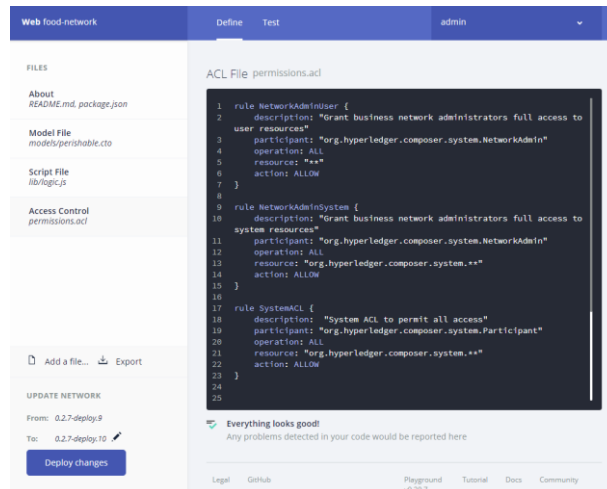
Web food-network

Define Test

admin

FILES

About
README.md, package.json

Model File
models/perishable.cto

Script File
lib/logic.js

Access Control
permissions.acl

Add a file... Export

UPDATE NETWORK

From: 0.2.7-deploy.9

To: 0.2.7-deploy.10

Deploy changes

ACL File permissions.acl

1 rule NetworkAdminUser {
2 description: "Grant business network administrators full access to user resources"
3 participant: "org.hyperledger.composer.system.NetworkAdmin"
4 operation: ALL
5 resource: "**"
6 action: ALLOW
7 }
8
9 rule NetworkAdminSystem {
10 description: "Grant business network administrators full access to system resources"
11 participant: "org.hyperledger.composer.system.NetworkAdmin"
12 operation: ALL
13 resource: "org.hyperledger.composer.system.**"
14 action: ALLOW
15 }
16
17 rule SystemACL {
18 description: "System ACL to permit all access"
19 participant: "org.hyperledger.composer.system.Participant"
20 operation: ALL
21 resource: "org.hyperledger.composer.system.**"
22 action: ALLOW
23 }
24
25

Everything looks good!
Any problems detected in your code would be reported here

Legal GitHub Playground Tutorial Docs Community